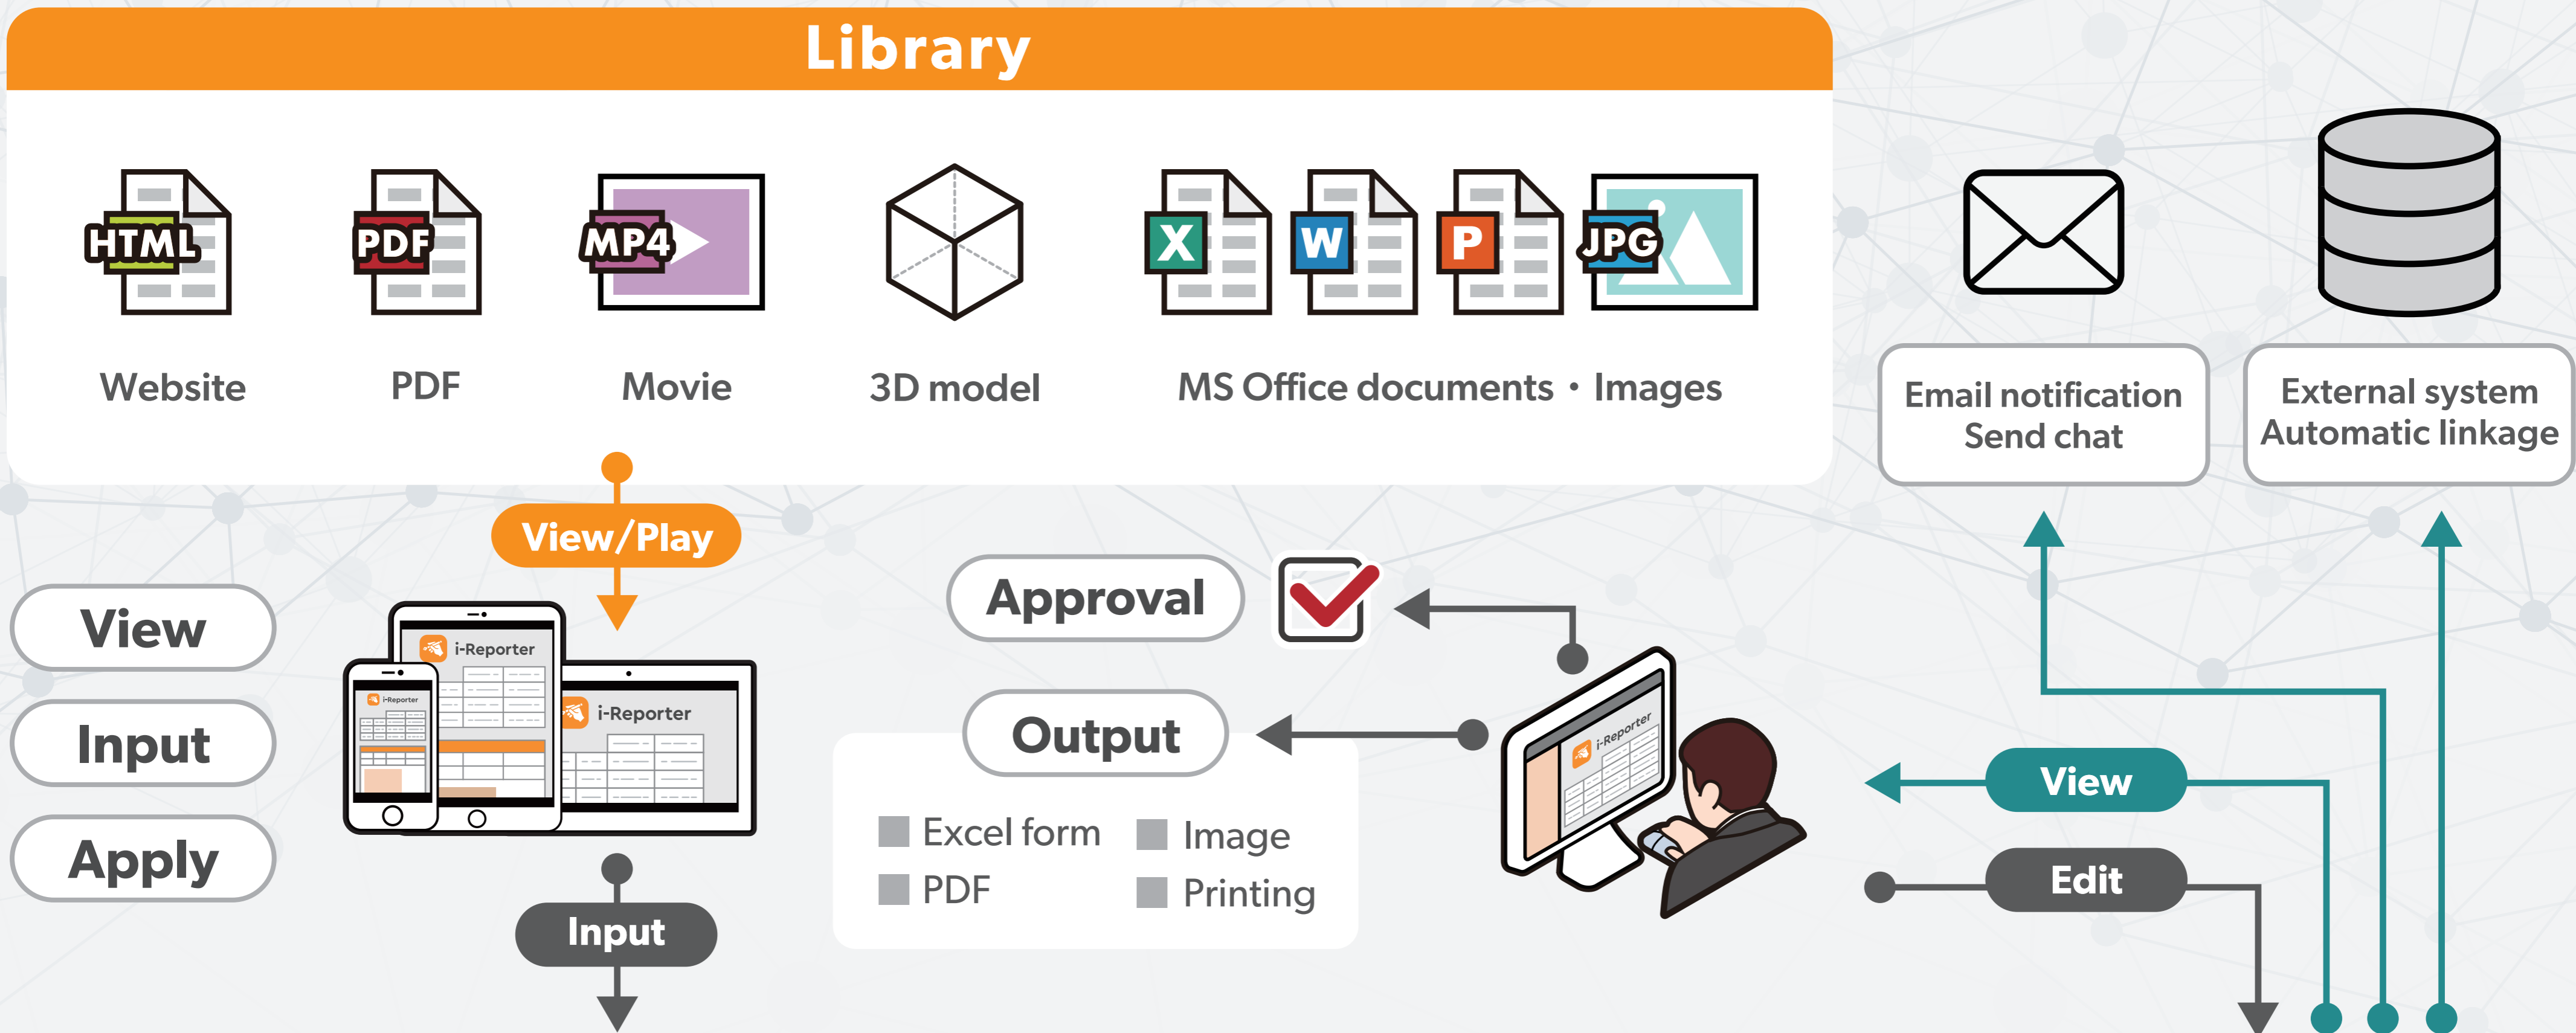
Library

HTML
Website

PDF
PDF

MP4
Movie

3D model

X W P JPG
MS Office documents・Images

Email notification
Send chat

External system
Automatic linkage

View/Play

View
Input
Apply

i-Reporter
i-Reporter
i-Reporter

Input

Approval

Output

Excel form
PDF
Image
Printing

i-Reporter

View
Edit